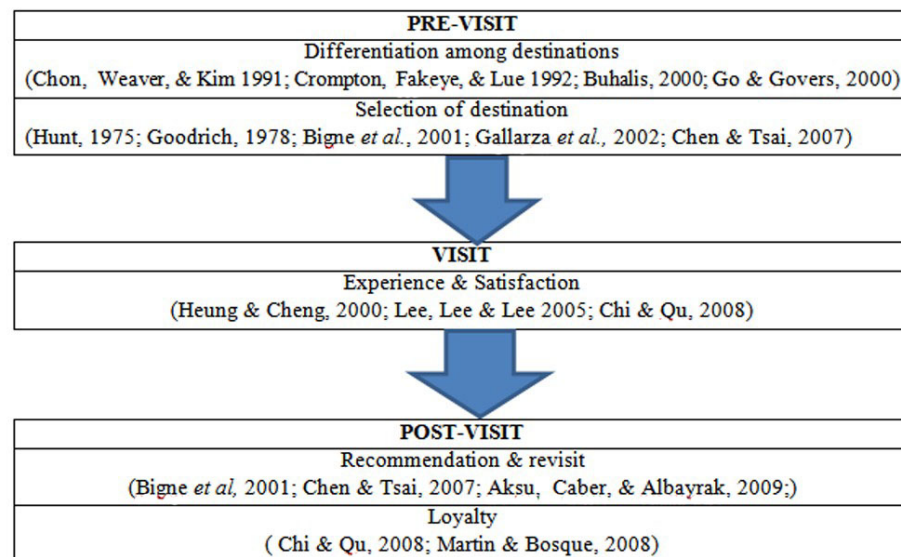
PRE-VISIT

Differentiation among destinations
(Chon, Weaver, & Kim 1991; Crompton, Fakeye, & Lue 1992; Buhalis, 2000; Go & Govers, 2000)

Selection of destination
(Hunt, 1975; Goodrich, 1978; Bigne *et al.*, 2001; Gallarza *et al.,* 2002; Chen & Tsai, 2007)

VISIT

Experience & Satisfaction
(Heung & Cheng, 2000; Lee, Lee & Lee 2005; Chi & Qu, 2008)

POST-VISIT

Recommendation & revisit
(Bigne *et al,* 2001; Chen & Tsai, 2007; Aksu, Caber, & Albayrak, 2009;)

Loyalty
( Chi & Qu, 2008; Martin & Bosque, 2008)